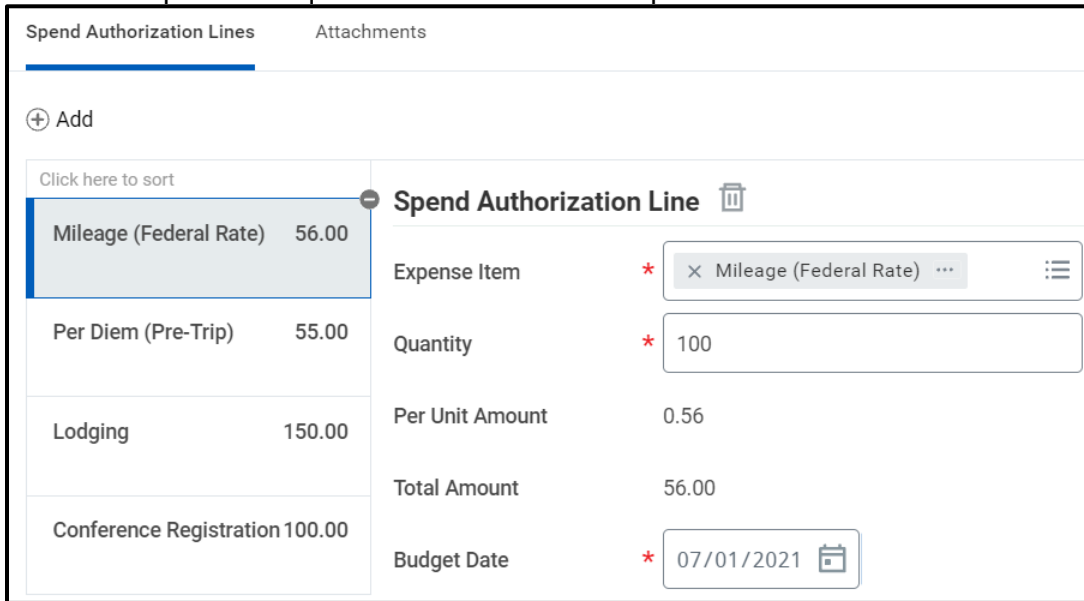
Spend Authorization Lines
Attachments

Add

Click here to sort

Mileage (Federal Rate) 56.00

Per Diem (Pre-Trip) 55.00

Lodging 150.00

Conference Registration 100.00

Spend Authorization Line

Expense Item * × Mileage (Federal Rate) ···

Quantity * 100

Per Unit Amount 0.56

Total Amount 56.00

Budget Date * 07/01/2021